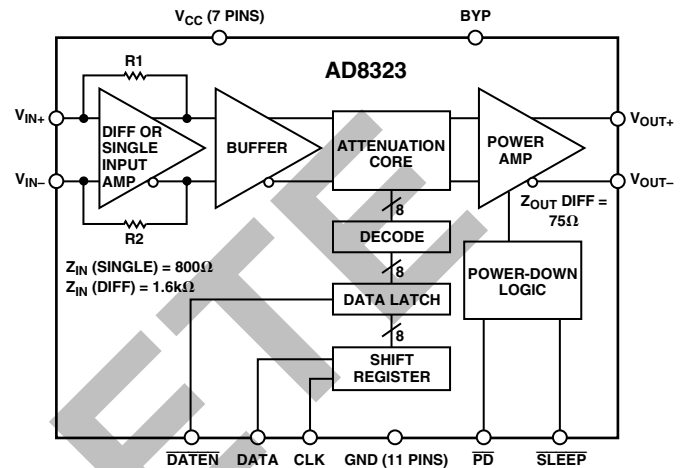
$V_{CC}$ (7 PINS)

BYP

R1

AD8323

$V_{IN+}$

DIFF OR SINGLE INPUT AMP

BUFFER

ATTENUATION CORE

POWER AMP

$V_{OUT+}$

$V_{IN-}$

$V_{OUT-}$

R2

8

DECODE

$Z_{OUT}$ DIFF = 75Ω

8

$Z_{IN}$ (SINGLE) = 800Ω
$Z_{IN}$ (DIFF) = 1.6kΩ

POWER-DOWN LOGIC

DATA LATCH

8

SHIFT REGISTER

$\overline{DATEN}$ DATA CLK GND (11 PINS) $\overline{PD}$ $\overline{SLEEP}$